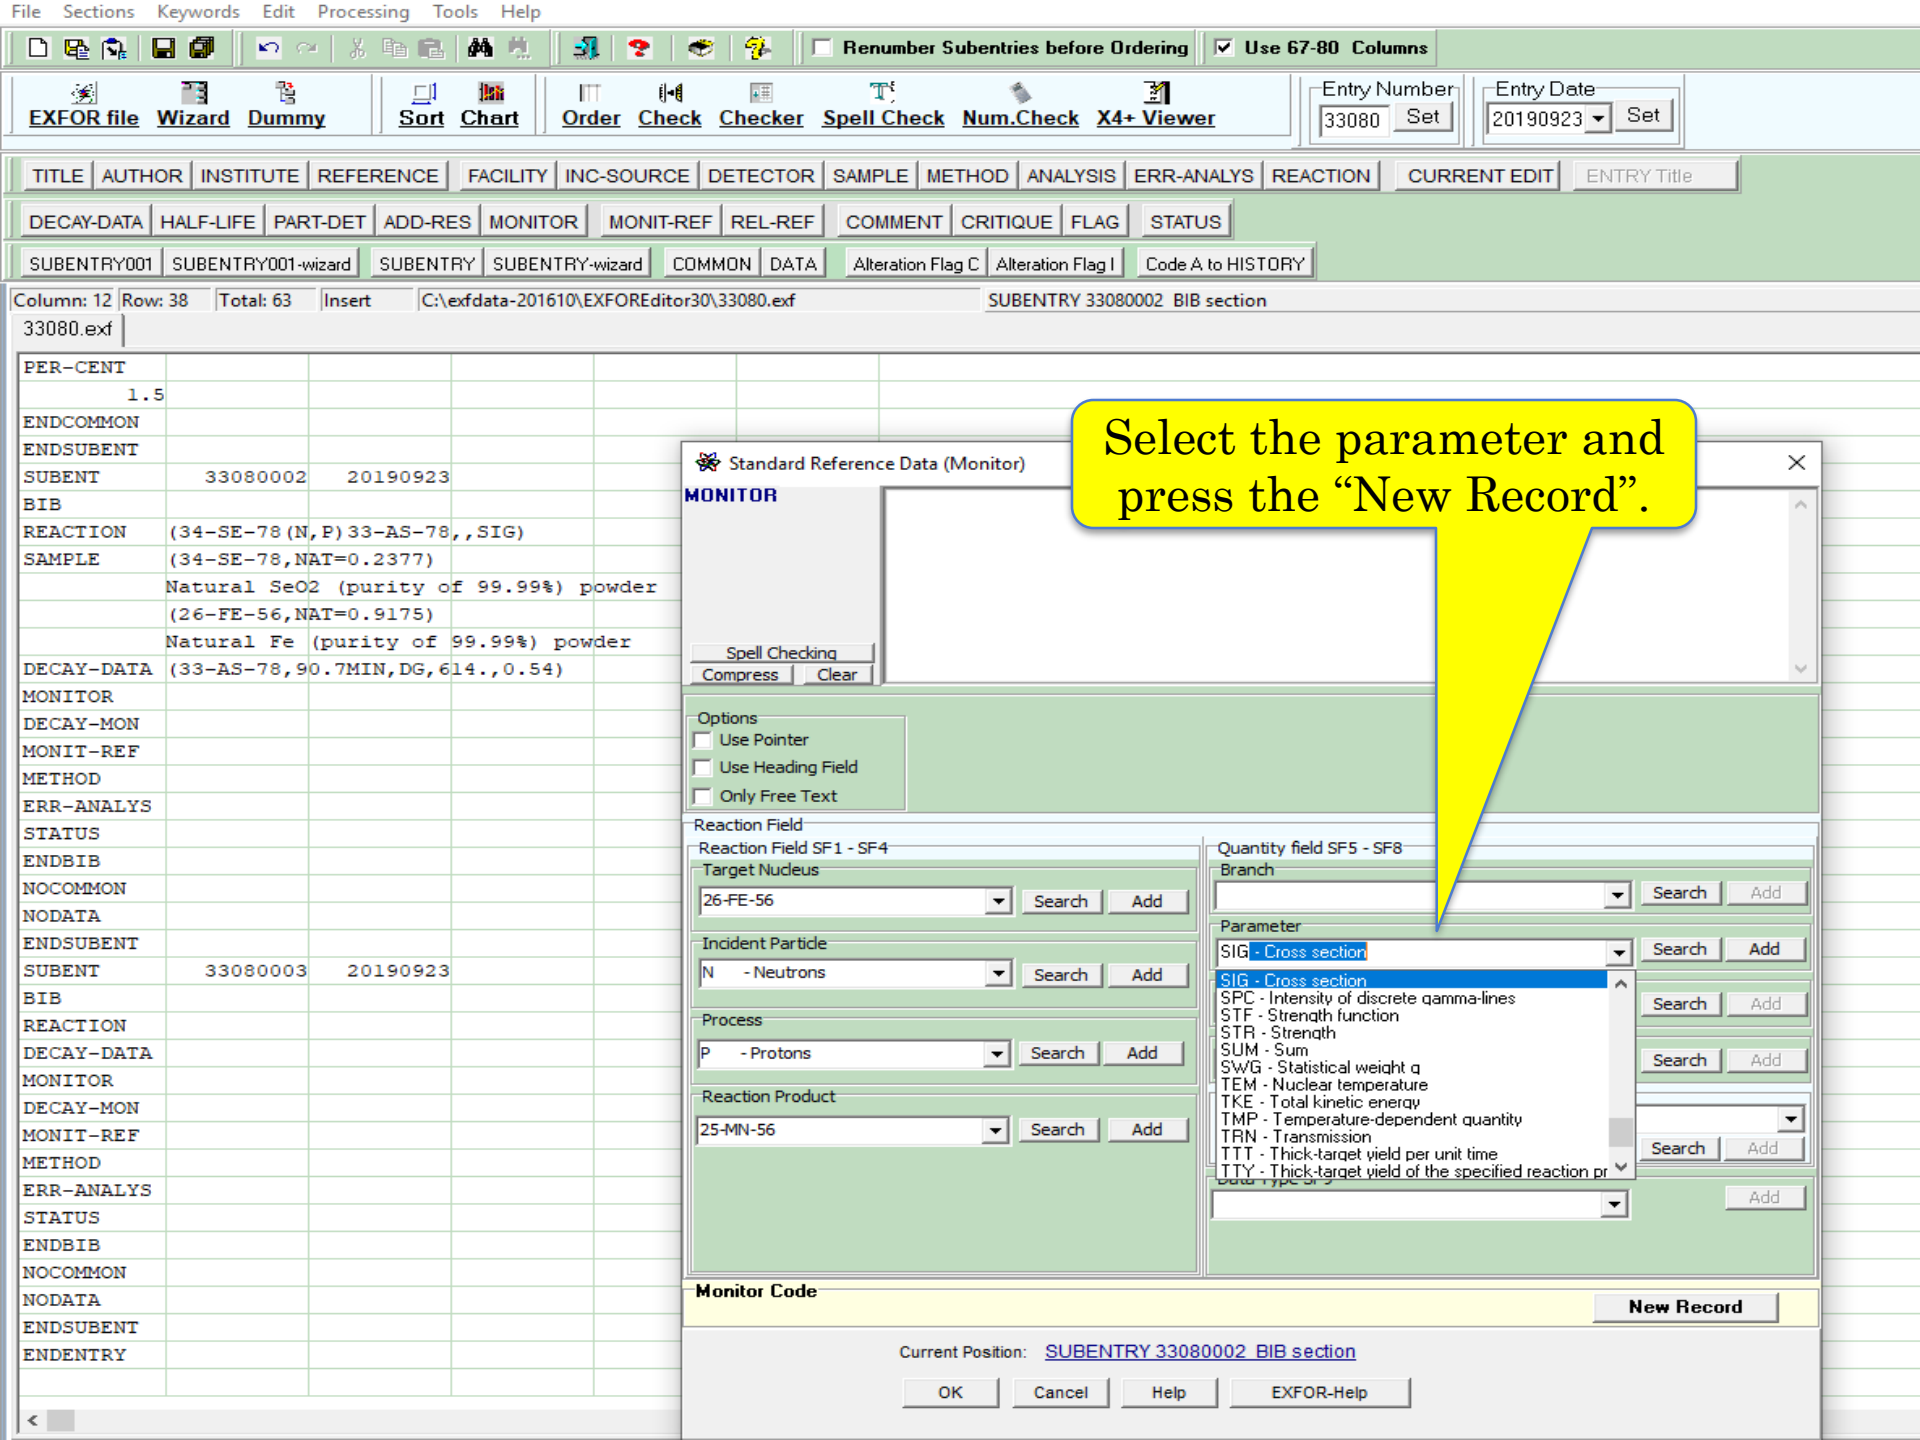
File Sections Keywords Edit Processing Tools Help

Renumber Subentries before Ordering ☑ Use 67-80 Columns

EXFOR file Wizard Dummy Sort Chart Order Check Checker Spell Check Num.Check X4+ Viewer

Entry Number 33080 Set Entry Date 20190923 Set

TITLE AUTHOR INSTITUTE REFERENCE FACILITY INC-SOURCE DETECTOR SAMPLE METHOD ANALYSIS ERR-ANALYS REACTION CURRENT EDIT ENTRY Title

DECAY-DATA HALF-LIFE PART-DET ADD-RES MONITOR MONIT-REF REL-REF COMMENT CRITIQUE FLAG STATUS

SUBENTRY001 SUBENTRY001-wizard SUBENTRY SUBENTRY-wizard COMMON DATA Alteration Flag C Alteration Flag I Code A to HISTORY

Column: 12 Row: 38 Total: 63 Insert C:\exfdata-201610\EXFOREditor30\33080.exf SUBENTRY 33080002 BIB section

33080.exf

PER-CENT
1.5
ENDCOMMON
ENDSUBENT
SUBENT 33080002 20190923
BIB
REACTION (34-SE-78(N,P)33-AS-78,,SIG)
SAMPLE (34-SE-78,NAT=0.2377)
Natural SeO2 (purity of 99.99%) powder
(26-FE-56,NAT=0.9175)
Natural Fe (purity of 99.99%) powder
DECAY-DATA (33-AS-78,90.7MIN,DG,614.,0.54)
MONITOR
DECAY-MON
MONIT-REF
METHOD
ERR-ANALYS
STATUS
ENDBIB
NOCOMMON
NODATA
ENDSUBENT
SUBENT 33080003 20190923
BIB
REACTION
DECAY-DATA
MONITOR
DECAY-MON
MONIT-REF
METHOD
ERR-ANALYS
STATUS
ENDBIB
NOCOMMON
NODATA
ENDSUBENT
ENDENTRY

Standard Reference Data (Monitor)
MONITOR
Spell Checking
Compress Clear

Select the parameter and press the “New Record”.

Options
Use Pointer
Use Heading Field
Only Free Text

Reaction Field
Reaction Field SF1 - SF4
Target Nucleus
26-FE-56 Search Add
Incident Particle
N - Neutrons Search Add
Process
P - Protons Search Add
Reaction Product
25-MN-56 Search Add

Quantity field SF5 - SF8
Branch
Search Add
Parameter
SIG - Cross section Search Add
SIG - Cross section
SPC - Intensity of discrete gamma-lines
STF - Strength function
STR - Strength
SUM - Sum
SWG - Statistical weight g
TEM - Nuclear temperature
TKE - Total kinetic energy
TMP - Temperature-dependent quantity
TRN - Transmission
TTT - Thick-target yield per unit time
TTY - Thick-target yield of the specified reaction pr
Search Add
Search Add
Search Add
Add

Monitor Code
New Record

Current Position: SUBENTRY 33080002 BIB section
OK Cancel Help EXFOR-Help